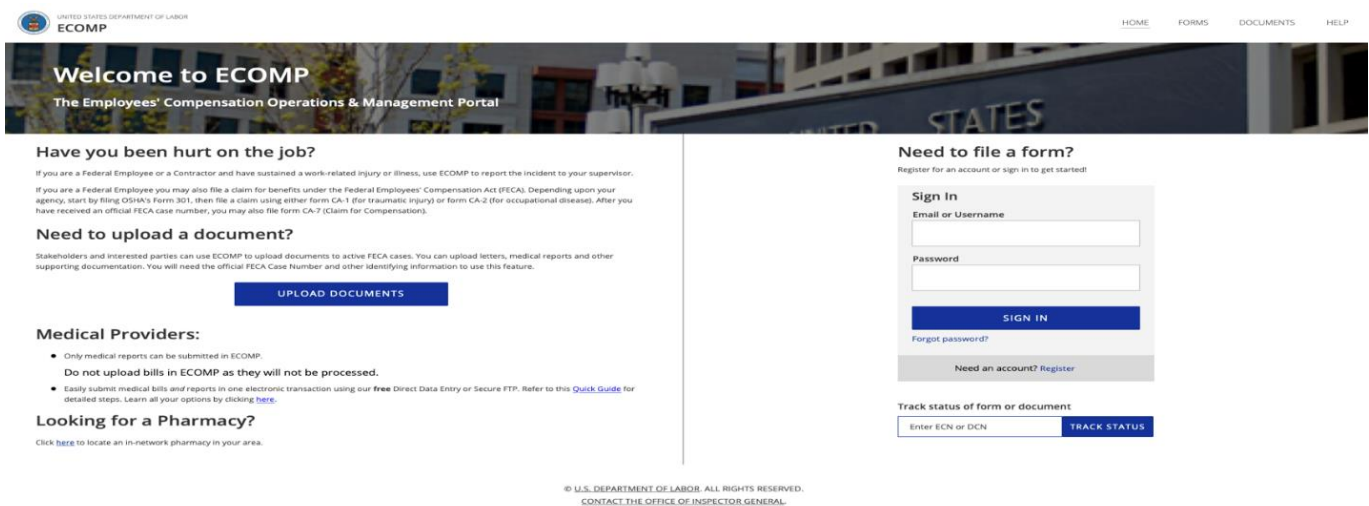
UNITED STATES DEPARTMENT OF LABOR
ECOMP

HOME FORMS DOCUMENTS HELP

Welcome to ECOMP

The Employees' Compensation Operations & Management Portal

Have you been hurt on the job?

If you are a Federal Employee or a Contractor and have sustained a work-related injury or illness, use ECOMP to report the incident to your supervisor.

If you are a Federal Employee you may also file a claim for benefits under the Federal Employees' Compensation Act (FECA). Depending upon your agency, start by filing OSHA's Form 301, then file a claim using either form CA-1 (for traumatic injury) or form CA-2 (for occupational disease). After you have received an official FECA case number, you may also file form CA-7 (Claim for Compensation).

Need to upload a document?

Stakeholders and interested parties can use ECOMP to upload documents to active FECA cases. You can upload letters, medical reports and other supporting documentation. You will need the official FECA Case Number and other identifying information to use this feature.

UPLOAD DOCUMENTS

Medical Providers:

• Only medical reports can be submitted in ECOMP.
Do not upload bills in ECOMP as they will not be processed.
• Easily submit medical bills and reports in one electronic transaction using our free Direct Data Entry or Secure FTP. Refer to this Quick Guide for detailed steps. Learn all your options by clicking here.

Looking for a Pharmacy?

Click here to locate an in-network pharmacy in your area.

Need to file a form?

Register for an account or sign in to get started!

Sign In
Email or Username

Password

SIGN IN

Forgot password?

Need an account? Register

Track status of form or document

Enter ECN or DCN

TRACK STATUS

© U.S. DEPARTMENT OF LABOR. ALL RIGHTS RESERVED.
CONTACT THE OFFICE OF INSPECTOR GENERAL.